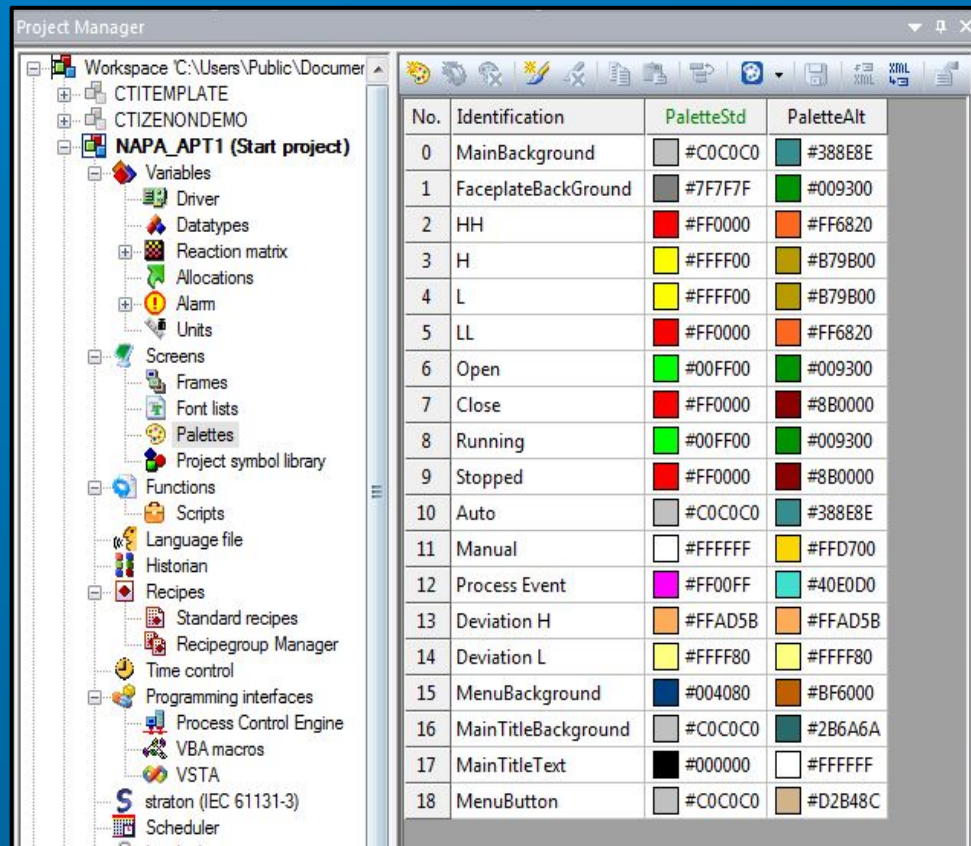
Project Manager

Workspace 'C:\Users\Public\Documer
CTITEMPLATE
CTIZENONDEMO
NAPA_APT1 (Start project)
Variables
Driver
Datatypes
Reaction matrix
Allocations
Alarm
Units
Screens
Frames
Font lists
Palettes
Project symbol library
Functions
Scripts
Language file
Historian
Recipes
Standard recipes
Recipegroup Manager
Time control
Programming interfaces
Process Control Engine
VBA macros
VSTA
straton (IEC 61131-3)
Scheduler

| No. | Identification | PaletteStd | PaletteAlt |
|---|---|---|---|
| 0 | MainBackground | #C0C0C0 | #388E8E |
| 1 | FaceplateBackGround | #7F7F7F | #009300 |
| 2 | HH | #FF0000 | #FF6820 |
| 3 | H | #FFFF00 | #B79B00 |
| 4 | L | #FFFF00 | #B79B00 |
| 5 | LL | #FF0000 | #FF6820 |
| 6 | Open | #00FF00 | #009300 |
| 7 | Close | #FF0000 | #8B0000 |
| 8 | Running | #00FF00 | #009300 |
| 9 | Stopped | #FF0000 | #8B0000 |
| 10 | Auto | #C0C0C0 | #388E8E |
| 11 | Manual | #FFFFFF | #FFD700 |
| 12 | Process Event | #FF00FF | #40E0D0 |
| 13 | Deviation H | #FFAD5B | #FFAD5B |
| 14 | Deviation L | #FFFF80 | #FFFF80 |
| 15 | MenuBackground | #004080 | #BF6000 |
| 16 | MainTitleBackground | #C0C0C0 | #2B6A6A |
| 17 | MainTitleText | #000000 | #FFFFFF |
| 18 | MenuButton | #C0C0C0 | #D2B48C |